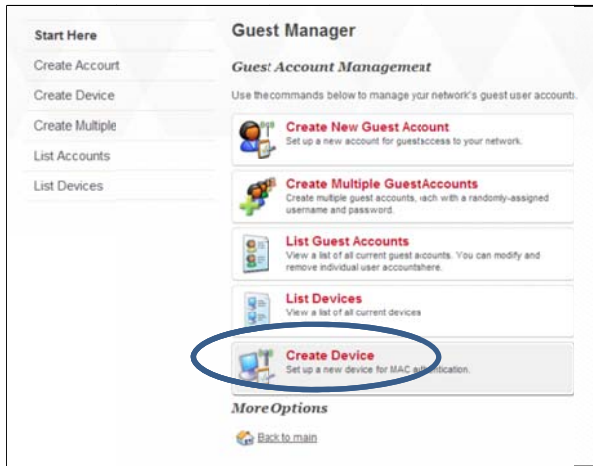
Start Here
Create Account
Create Device
Create Multiple
List Accounts
List Devices

Guest Manager

Guest Account Management

Use thecommands below to manage your network's guest user accounts.

Create New Guest Account
Set up a new account for guestaccess to your network.

Create Multiple GuestAccounts
Create multiple guest accounts, each with a randomly-assigned username and password.

List Guest Accounts
View a list of all current guest accounts. You can modify and remove individual user accountshere.

List Devices
View a list of all current devices

Create Device
Set up a new device for MAC authentication.

MoreOptions

Back to main